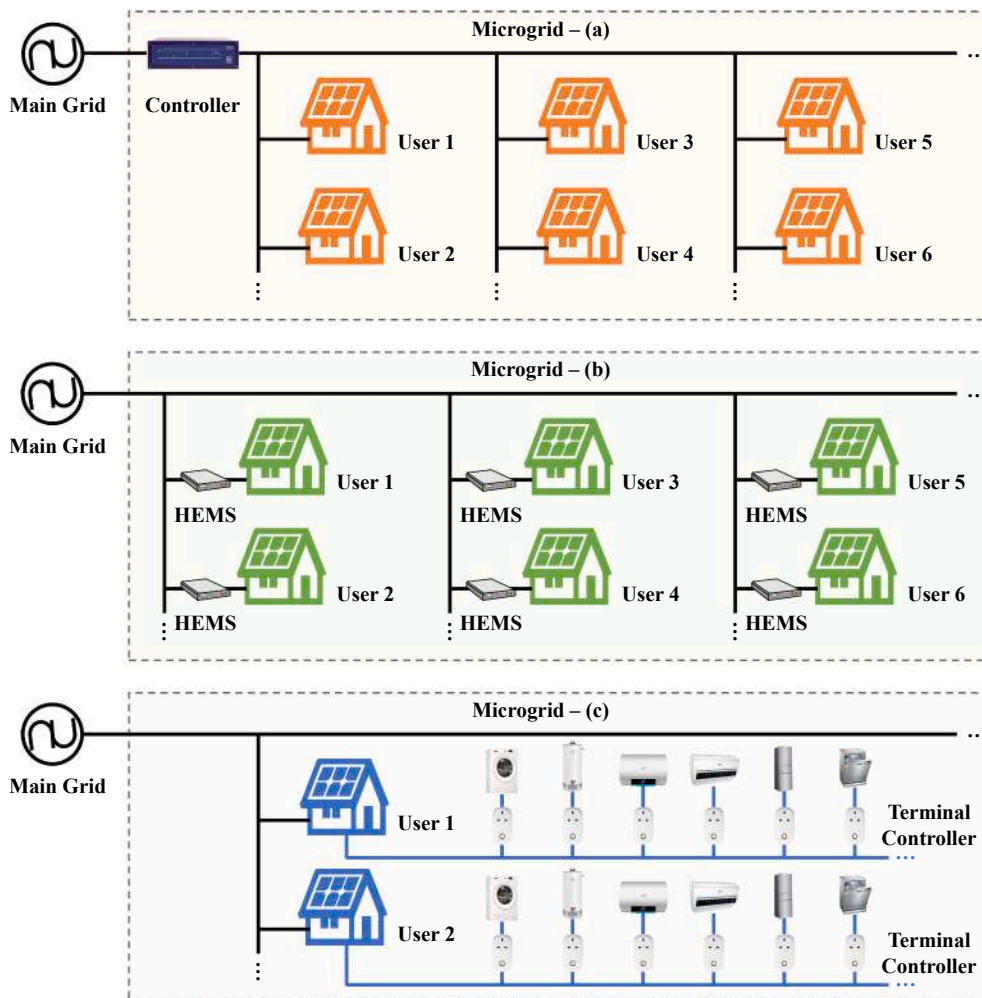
Microgrid – (a)

Main Grid

Controller

User 1

User 2

User 3

User 4

User 5

User 6

Microgrid – (b)

Main Grid

HEMS

User 1

HEMS

User 2

HEMS

User 3

HEMS

User 4

HEMS

User 5

HEMS

User 6

HEMS

Microgrid – (c)

Main Grid

User 1

Terminal Controller

User 2

Terminal Controller